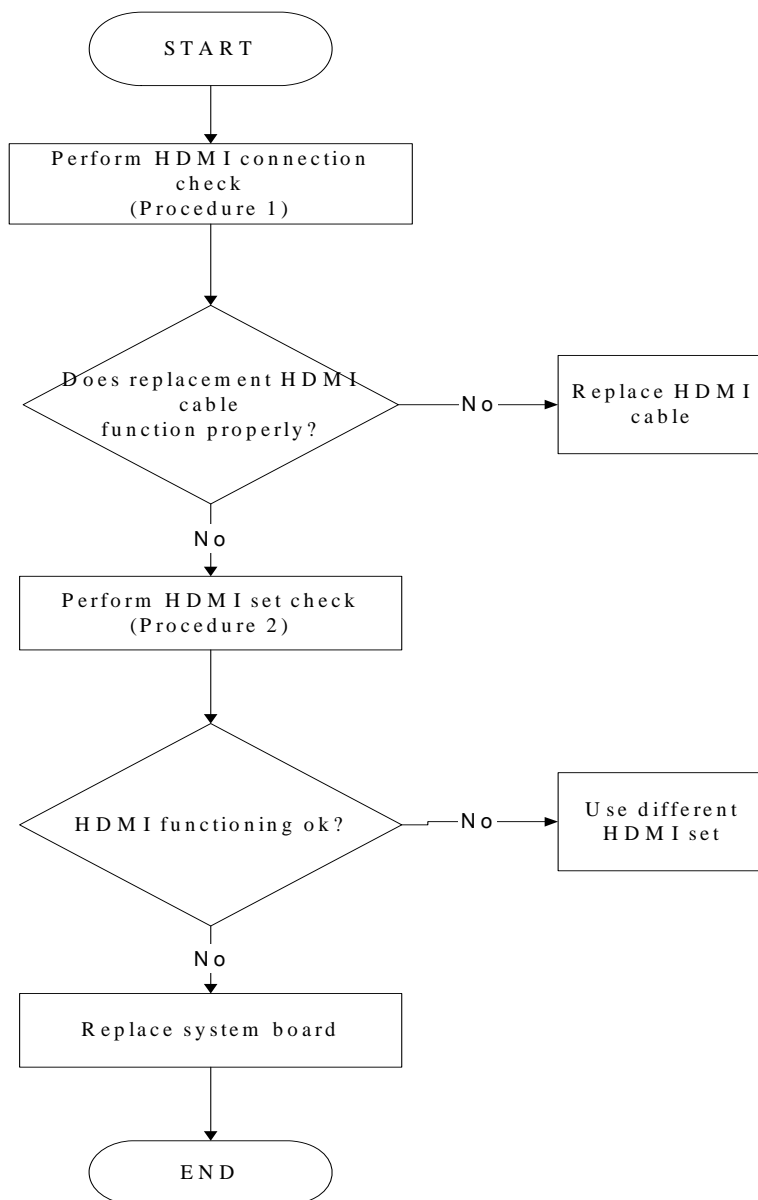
START

Perform HDMI connection check (Procedure 1)

Does replacement HDMI cable function properly?

No

Replace HDMI cable

No

Perform HDMI set check (Procedure 2)

HDMI functioning ok?

No

Use different HDMI set

No

Replace system board

END